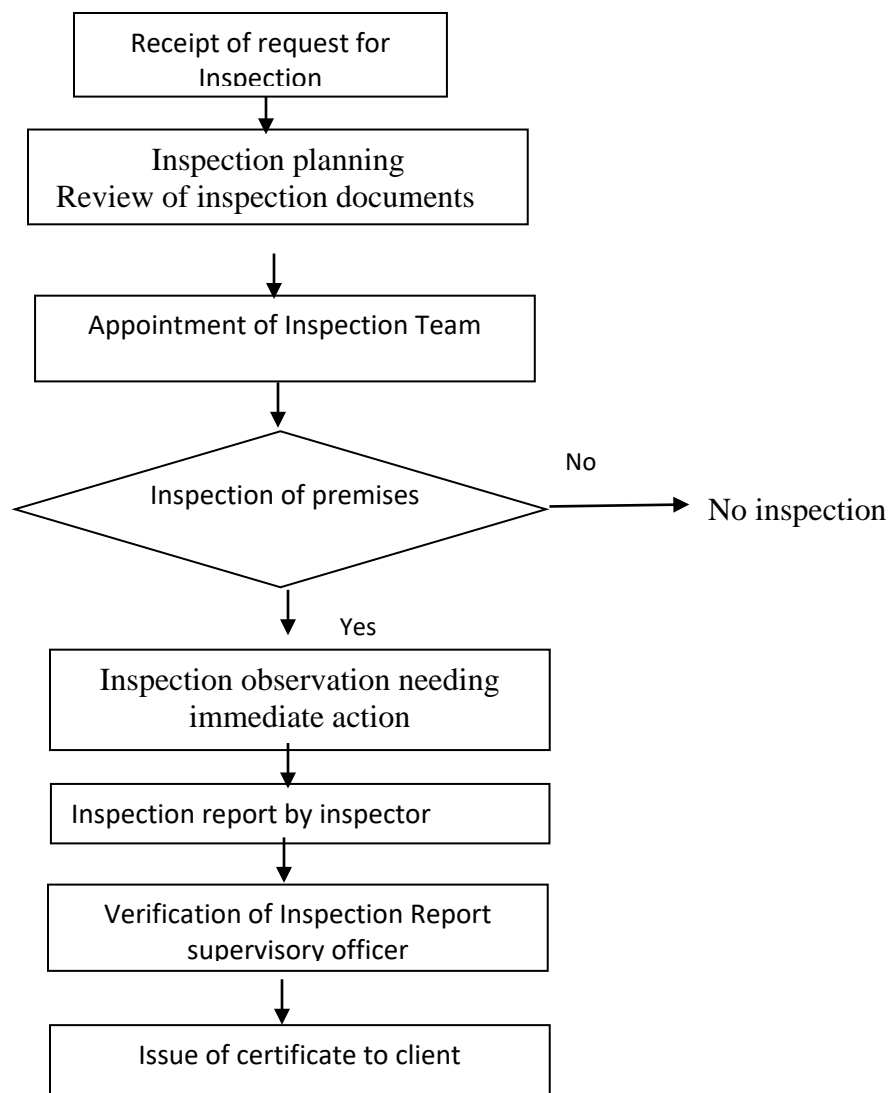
Receipt of request for Inspection

Inspection planning
Review of inspection documents

Appointment of Inspection Team

Inspection of premises

No

No inspection

Yes

Inspection observation needing immediate action

Inspection report by inspector

Verification of Inspection Report supervisory officer

Issue of certificate to client